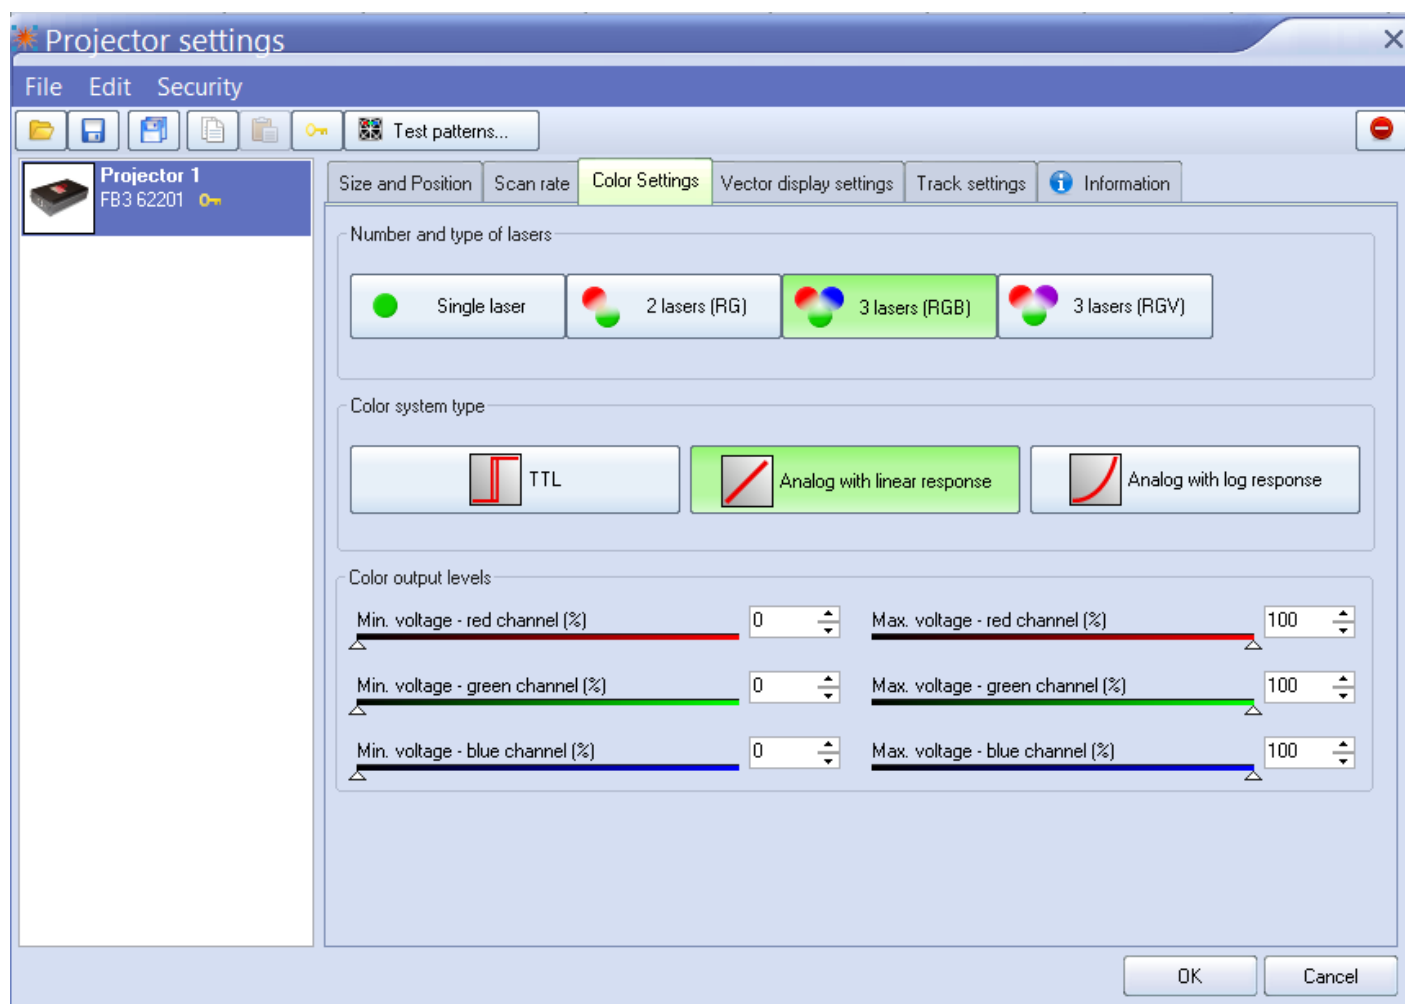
Projector settings

File Edit Security

Test patterns...

Projector 1
FB3 62201

Size and Position | Scan rate | Color Settings | Vector display settings | Track settings | Information

Number and type of lasers

Single laser
2 lasers (RG)
3 lasers (RGB)
3 lasers (RGV)

Color system type

TTL
Analog with linear response
Analog with log response

Color output levels

Min. voltage - red channel (%) 0
Max. voltage - red channel (%) 100
Min. voltage - green channel (%) 0
Max. voltage - green channel (%) 100
Min. voltage - blue channel (%) 0
Max. voltage - blue channel (%) 100

OK
Cancel